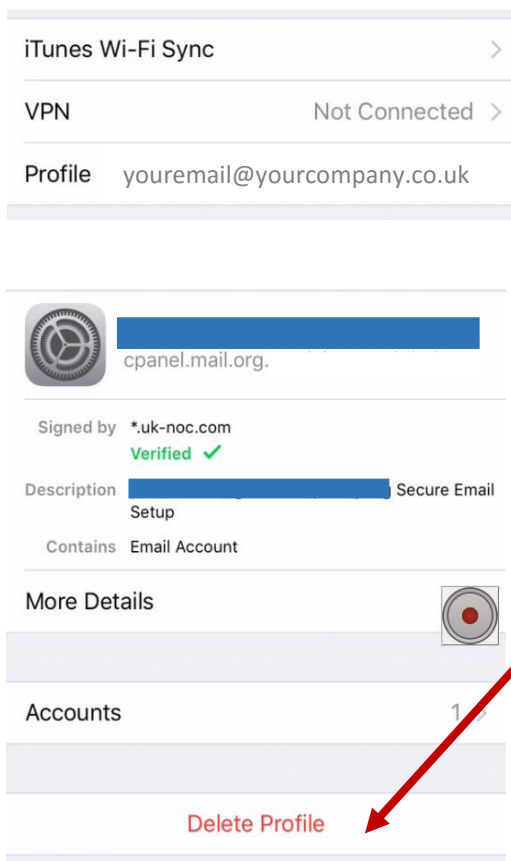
iTunes Wi-Fi Sync

VPN Not Connected

Profile youremail@yourcompany.co.uk

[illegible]
cpanel.mail.org.

Signed by *.uk-noc.com
Verified ✓

Description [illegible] Secure Email Setup

Contains Email Account

More Details

Accounts 1

Delete Profile